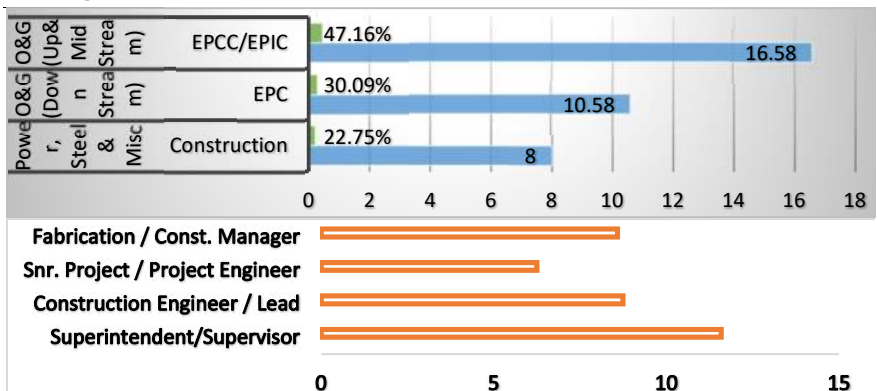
O&G (Up& Mid Stream)
O&G (Down Stream)
Power, Steel & Misc

EPCC/EPIC
EPC
Construction

47.16%
16.58
30.09%
10.58
22.75%
8

0 2 4 6 8 10 12 14 16 18

Fabrication / Const. Manager
Snr. Project / Project Engineer
Construction Engineer / Lead
Superintendent/Supervisor

0 5 10 15